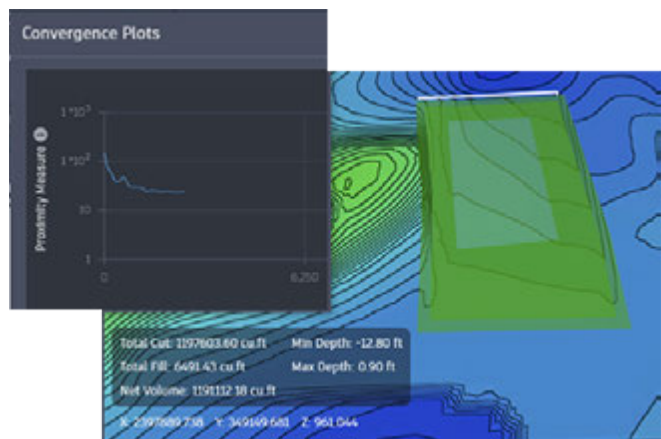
Convergence Plots

$1*10^3$

$1*10^2$

10

1

Proximity Measure

0

6,250

Total Cut: 1197603.60 cu.ft

Min Depth: -12.80 ft

Total Fill: 6491.43 cu.ft

Max Depth: 0.90 ft

Net Volume: 1191112.18 cu.ft

X: 2397689.738 Y: 349149.681 Z: 961.044